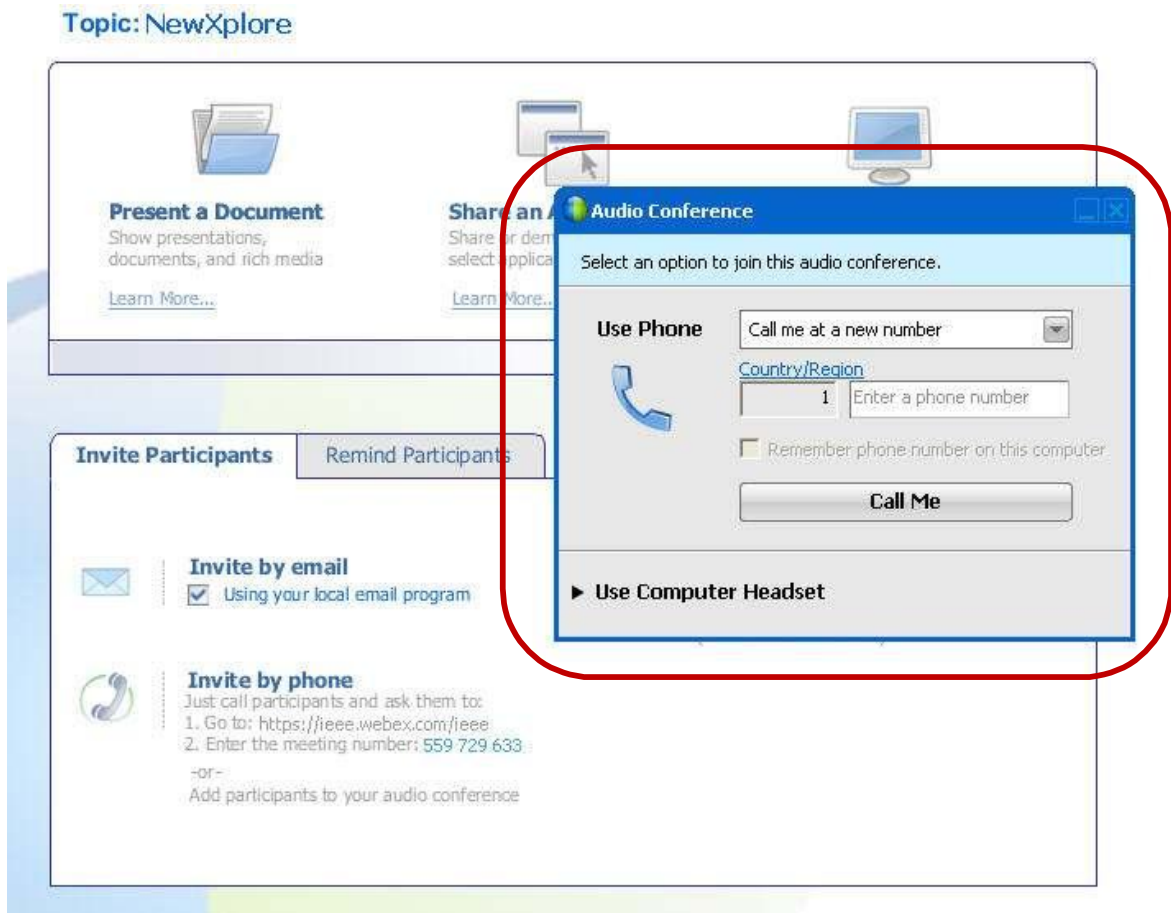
Topic: NewXplore

Present a Document
Show presentations, documents, and rich media
Learn More...

Share an A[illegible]
Share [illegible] dem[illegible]
select applica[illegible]
Learn More...

Audio Conference

Select an option to join this audio conference.

Use Phone
Call me at a new number
Country/Region
1
Enter a phone number
Remember phone number on this computer
Call Me

▶ Use Computer Headset

Invite Participants
Remind Participants

Invite by email
Using your local email program

Invite by phone
Just call participants and ask them to:
1. Go to: https://ieee.webex.com/ieee
2. Enter the meeting number: 559 729 633
-or-
Add participants to your audio conference